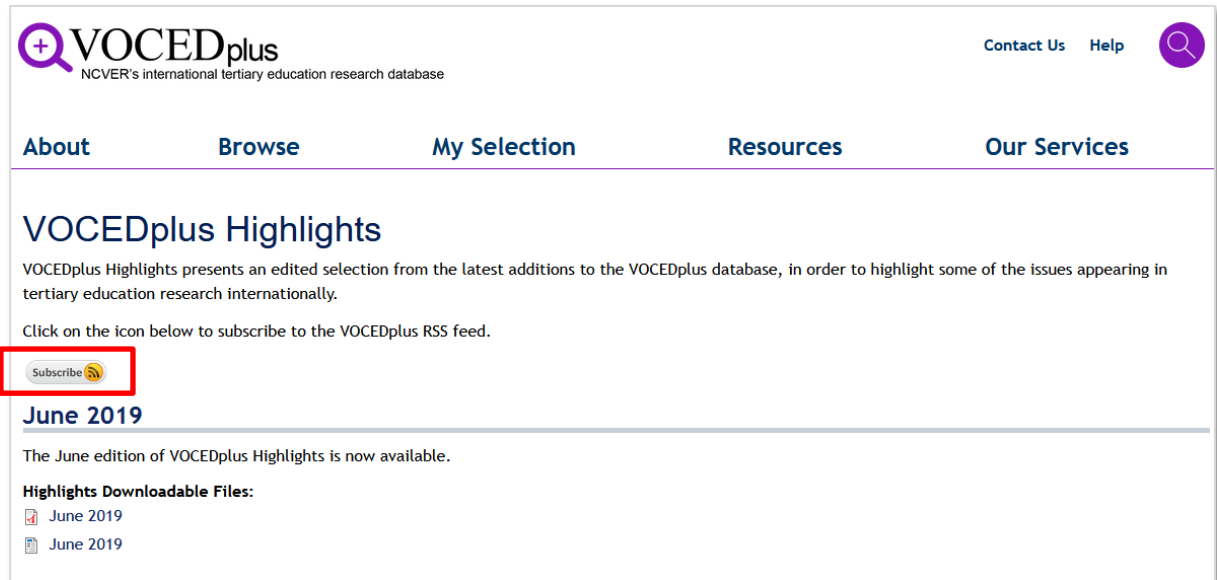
VOCEDplus
NCVER's international tertiary education research database

Contact Us Help

About Browse My Selection Resources Our Services

VOCEDplus Highlights

VOCEDplus Highlights presents an edited selection from the latest additions to the VOCEDplus database, in order to highlight some of the issues appearing in tertiary education research internationally.

Click on the icon below to subscribe to the VOCEDplus RSS feed.

Subscribe

June 2019

The June edition of VOCEDplus Highlights is now available.

Highlights Downloadable Files:

June 2019

June 2019